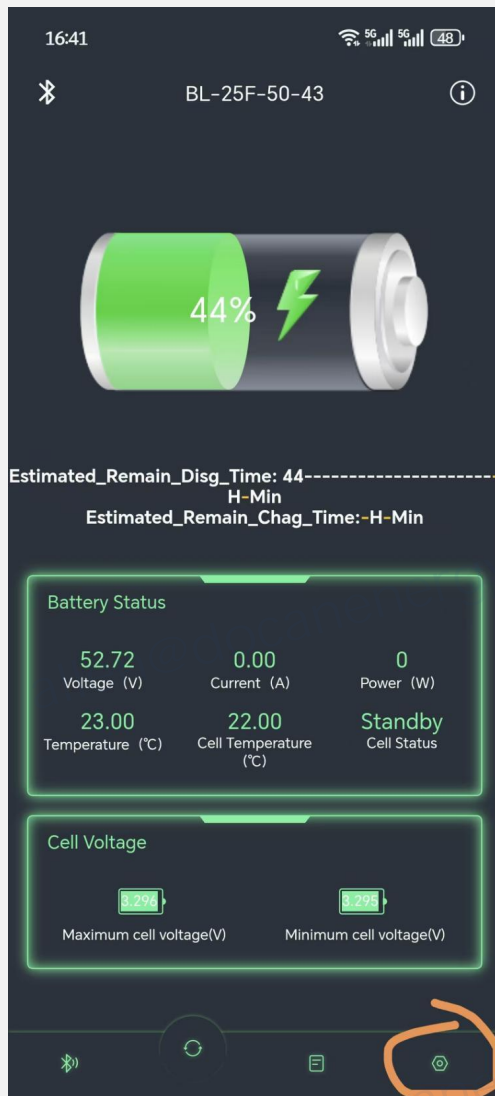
16:41

5G 5G 48

BL-25F-50-43

44%

Estimated_Remain_Disg_Time: 44---------------------- H-Min
Estimated_Remain_Chag_Time:-H-Min

Battery Status

52.72
Voltage（V）

0.00
Current（A）

0
Power（W）

23.00
Temperature（℃）

22.00
Cell Temperature（℃）

Standby
Cell Status

Cell Voltage

3.296
Maximum cell voltage(V)

3.295
Minimum cell voltage(V)